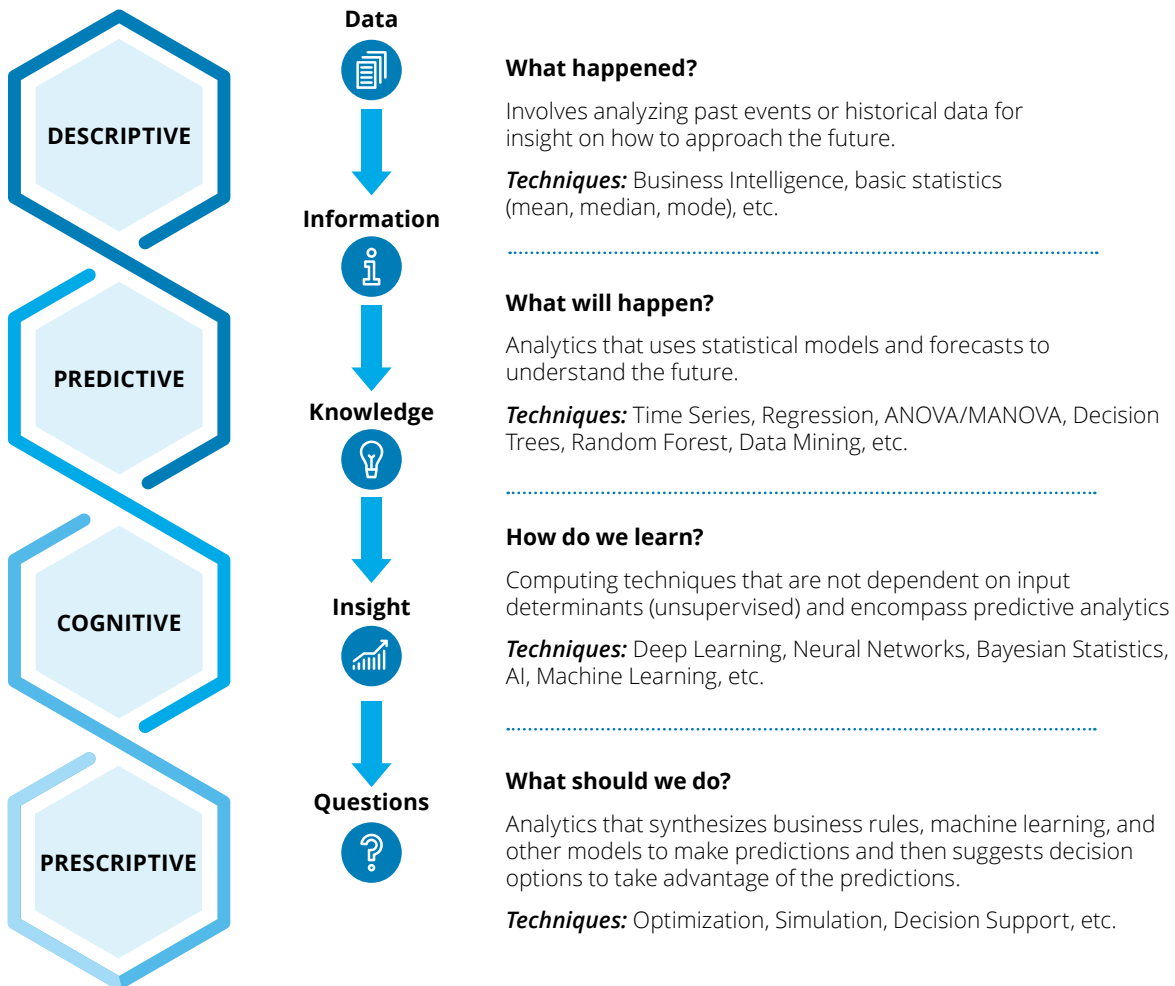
DESCRIPTIVE

PREDICTIVE

COGNITIVE

PRESCRIPTIVE

Data

Information

Knowledge

Insight

Questions

What happened?

Involves analyzing past events or historical data for insight on how to approach the future.

***Techniques:*** Business Intelligence, basic statistics (mean, median, mode), etc.

What will happen?

Analytics that uses statistical models and forecasts to understand the future.

***Techniques:*** Time Series, Regression, ANOVA/MANOVA, Decision Trees, Random Forest, Data Mining, etc.

How do we learn?

Computing techniques that are not dependent on input determinants (unsupervised) and encompass predictive analytics

***Techniques:*** Deep Learning, Neural Networks, Bayesian Statistics, AI, Machine Learning, etc.

What should we do?

Analytics that synthesizes business rules, machine learning, and other models to make predictions and then suggests decision options to take advantage of the predictions.

***Techniques:*** Optimization, Simulation, Decision Support, etc.